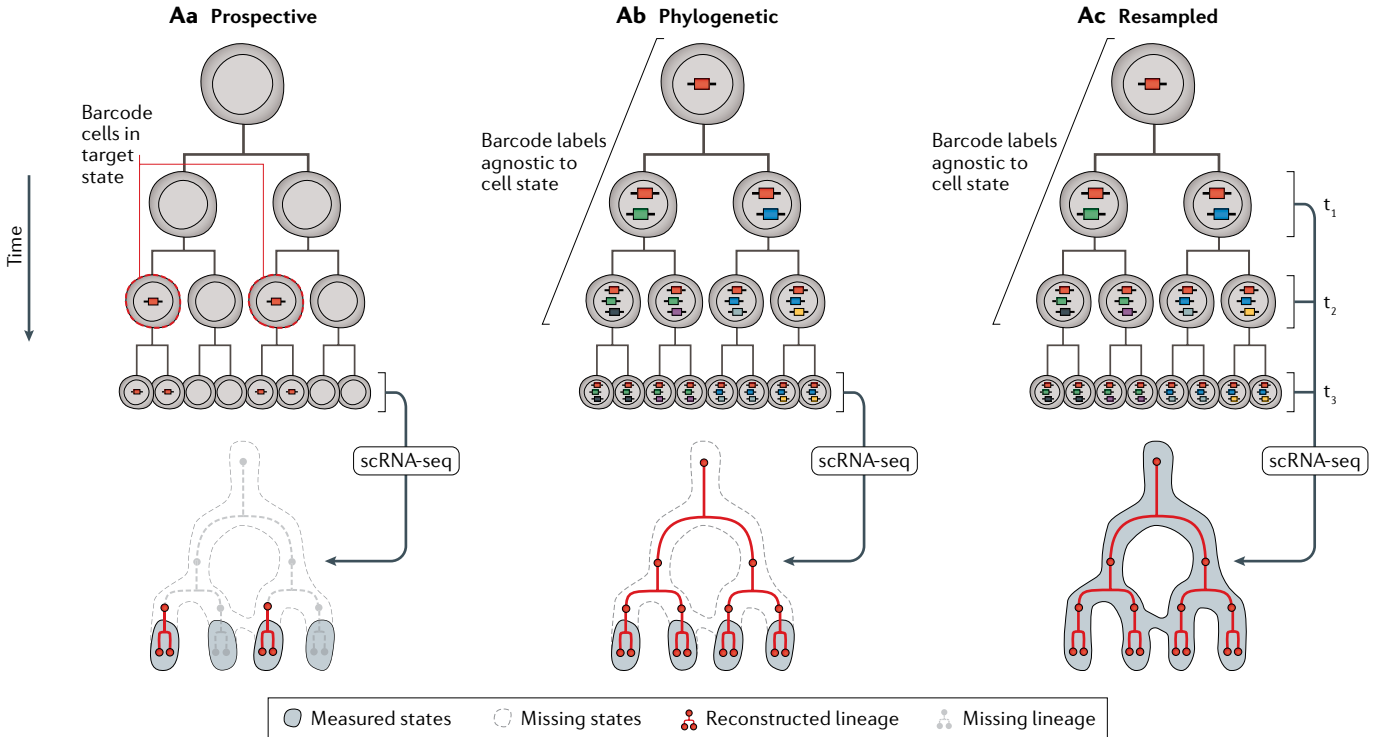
Aa Prospective

Barcode cells in target state

Time

scRNA-seq

Ab Phylogenetic

Barcode labels agnostic to cell state

scRNA-seq

Ac Resampled

Barcode labels agnostic to cell state

$t_1$

$t_2$

$t_3$

scRNA-seq

Measured states Missing states Reconstructed lineage Missing lineage